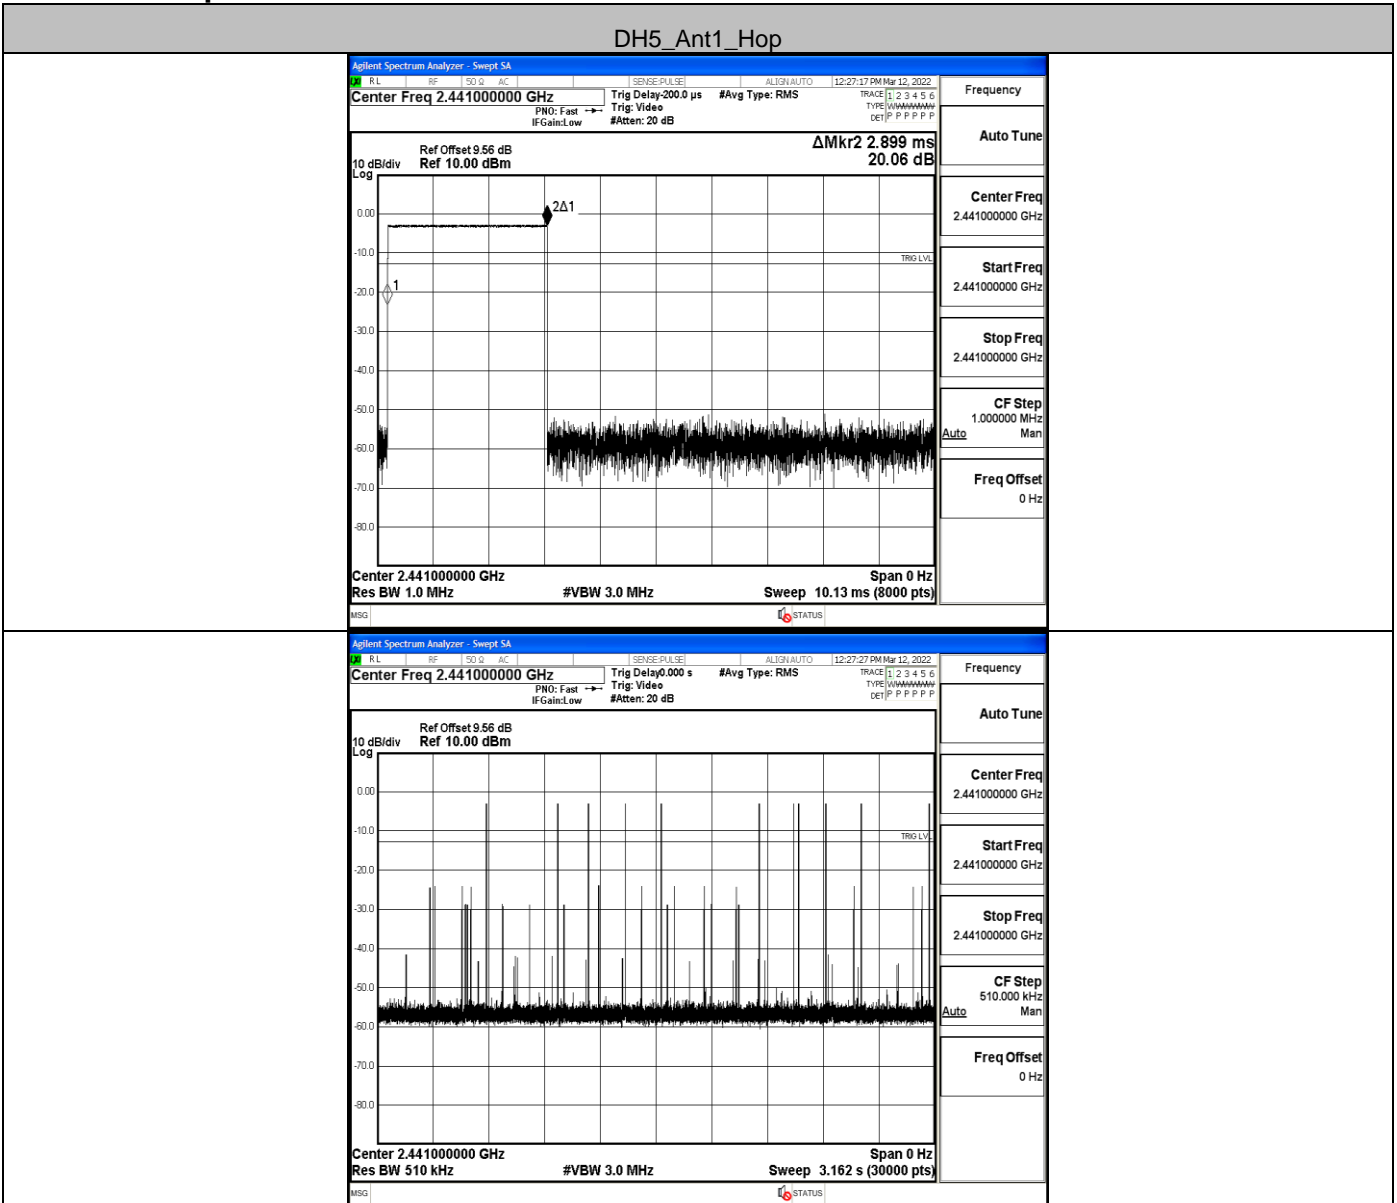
DH5_Ant1_Hop

Agilent Spectrum Analyzer - Swept SA
RL RF 50 Ω AC SENSE:PULSE ALIGN AUTO 12:27:17 PM Mar 12, 2022
Center Freq 2.441000000 GHz
PNO: Fast IFGain:Low
Trig Delay-200.0 µs Trig: Video #Atten: 20 dB
#Avg Type: RMS
TRACE 1 2 3 4 5 6 TYPE WWWWWW DET P P P P P P
Frequency
Ref Offset 9.56 dB
10 dB/div Log Ref 10.00 dBm
ΔMkr2 2.899 ms 20.06 dB
0.00
-10.0
-20.0
-30.0
-40.0
-50.0
-60.0
-70.0
-80.0
2Δ1
1
TRIG LVL
Center 2.441000000 GHz
Res BW 1.0 MHz
#VBW 3.0 MHz
Span 0 Hz
Sweep 10.13 ms (8000 pts)
MSG
STATUS
Auto Tune
Center Freq 2.441000000 GHz
Start Freq 2.441000000 GHz
Stop Freq 2.441000000 GHz
CF Step 1.000000 MHz Auto Man
Freq Offset 0 Hz

Agilent Spectrum Analyzer - Swept SA
RL RF 50 Ω AC SENSE:PULSE ALIGN AUTO 12:27:27 PM Mar 12, 2022
Center Freq 2.441000000 GHz
PNO: Fast IFGain:Low
Trig Delay0.000 s Trig: Video #Atten: 20 dB
#Avg Type: RMS
TRACE 1 2 3 4 5 6 TYPE WWWWWW DET P P P P P P
Frequency
Ref Offset 9.56 dB
10 dB/div Log Ref 10.00 dBm
0.00
-10.0
-20.0
-30.0
-40.0
-50.0
-60.0
-70.0
-80.0
TRIG LVL
Center 2.441000000 GHz
Res BW 510 kHz
#VBW 3.0 MHz
Span 0 Hz
Sweep 3.162 s (30000 pts)
MSG
STATUS
Auto Tune
Center Freq 2.441000000 GHz
Start Freq 2.441000000 GHz
Stop Freq 2.441000000 GHz
CF Step 510.000 kHz Auto Man
Freq Offset 0 Hz